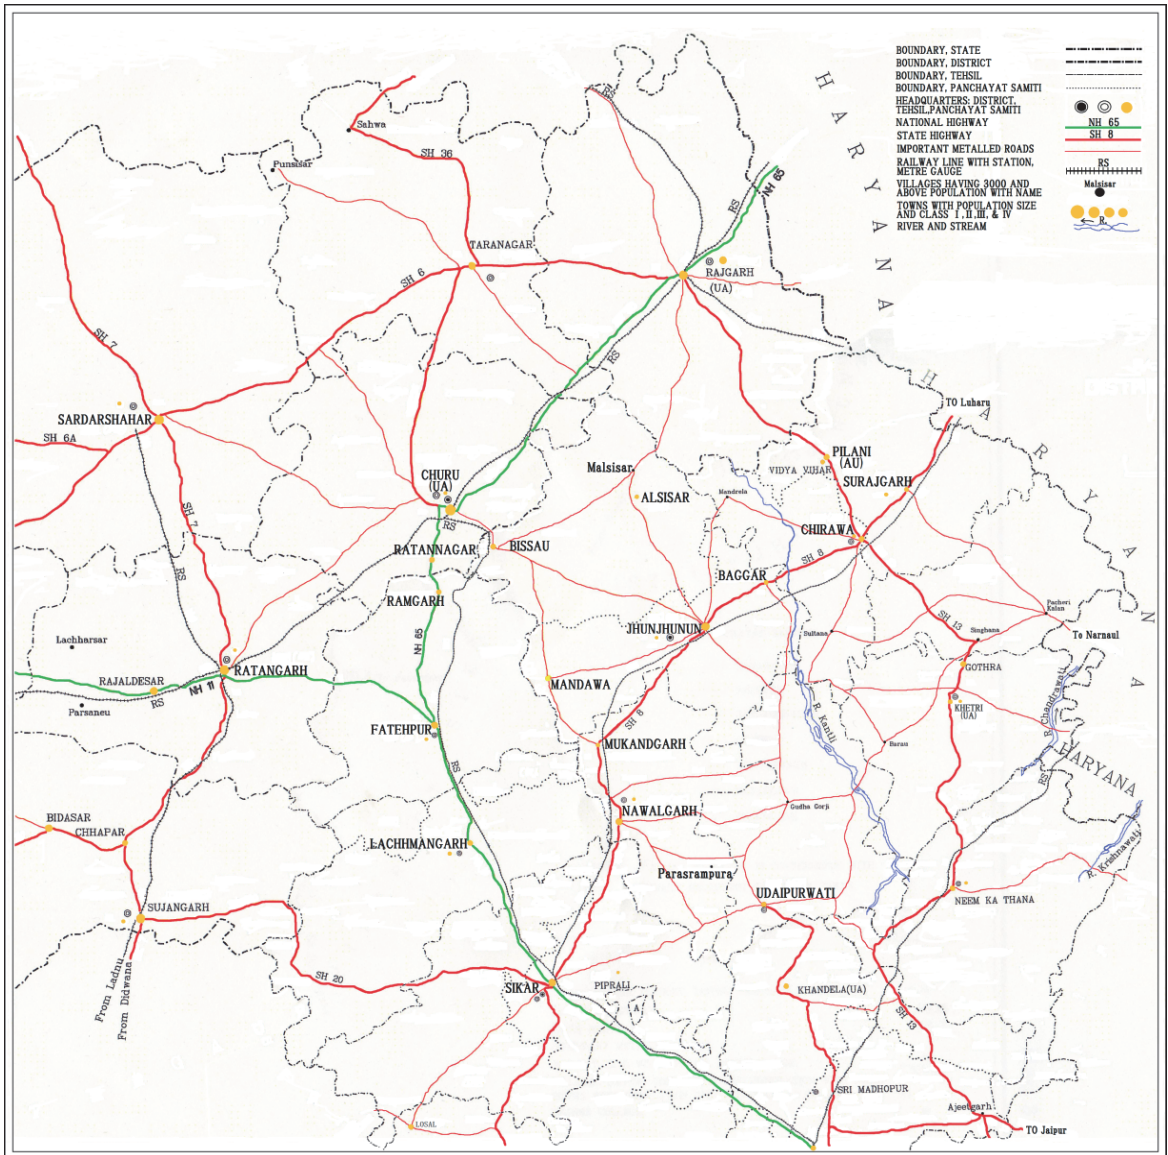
BOUNDARY, STATE
BOUNDARY, DISTRICT
BOUNDARY, TEHSIL
BOUNDARY, PANCHAYAT SAMITI
HEADQUARTERS: DISTRICT, TEHSIL,PANCHAYAT SAMITI
NATIONAL HIGHWAY
STATE HIGHWAY
IMPORTANT METALLED ROADS
RAILWAY LINE WITH STATION, METRE GAUGE
VILLAGES HAVING 3000 AND ABOVE POPULATION WITH NAME
TOWNS WITH POPULATION SIZE AND CLASS I, II, III, & IV
RIVER AND STREAM

NH 65
SH 8
RS
Malsisar
R.

HARYANA
HARYANA
HARYANA

Sahwa
SH 36
Punsisar
TARANAGAR
SH 6
RS
NH 65
RAJGARH (UA)
RS
SH 7
SARDARSHAHAR
SH 6A
TO Luharu
PILANI (AU)
VIDYA VIHAR
SURAJGARH
Malsisar
ALSISAR
Mandrela
CHURU (UA)
RS
CHIRAWA
SH 8
BISSAU
RATANNAGAR
BAGGAR
SH 7
RS
RAMGARH
JHUNJHUNUN
SH 13
Pachori Kalan
Singhana
To Narnaul
Sultana
Lachhbarsar
NH 65
GOTHRA
R. Chandrawati
RATANGARH
RAJALDESAR
NH 11
RS
Parsaneu
MANDAWA
R. Kantli
KHETRI (UA)
FATEHPUR
SH 8
MUKANDGARH
Babai
RS
RS
BIDASAR
CHHAPAR
NAWALGARH
Gudha Gorji
LACHHMANGARH
Parasrampura
R. Krishnawati
UDAIPURWATI
NEEM KA THANA
SUJANGARH
SH 20
From Ladnu
From Didwana
SIKAR
PIPRALI
KHANDELA(UA)
SH 13
SRI MADHOPUR
Ajeetgarh
LOSAL
TO Jaipur